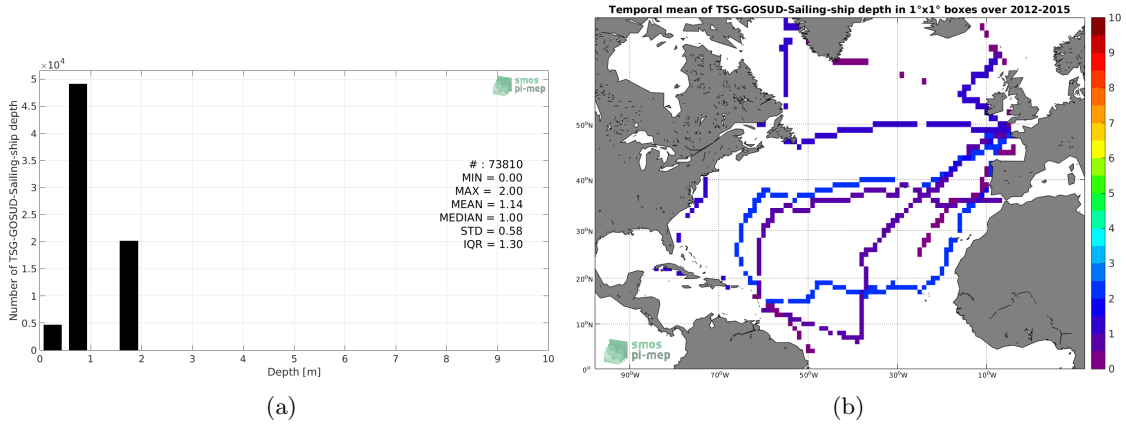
$\times 10^4$

5
4.5
4
3.5
3
2.5
2
1.5
1
0.5
0

Number of TSG-GOSUD-Sailing-ship depth

smos pi-mep

# : 73810
MIN = 0.00
MAX = 2.00
MEAN = 1.14
MEDIAN = 1.00
STD = 0.58
IQR = 1.30

0 1 2 3 4 5 6 7 8 9 10

Depth [m]

(a)

Temporal mean of TSG-GOSUD-Sailing-ship depth in 1°x1° boxes over 2012-2015

50°N
40°N
30°N
20°N
10°N
0°

90°W 70°W 50°W 30°W 10°W

smos pi-mep

10
9
8
7
6
5
4
3
2
1
0

(b)